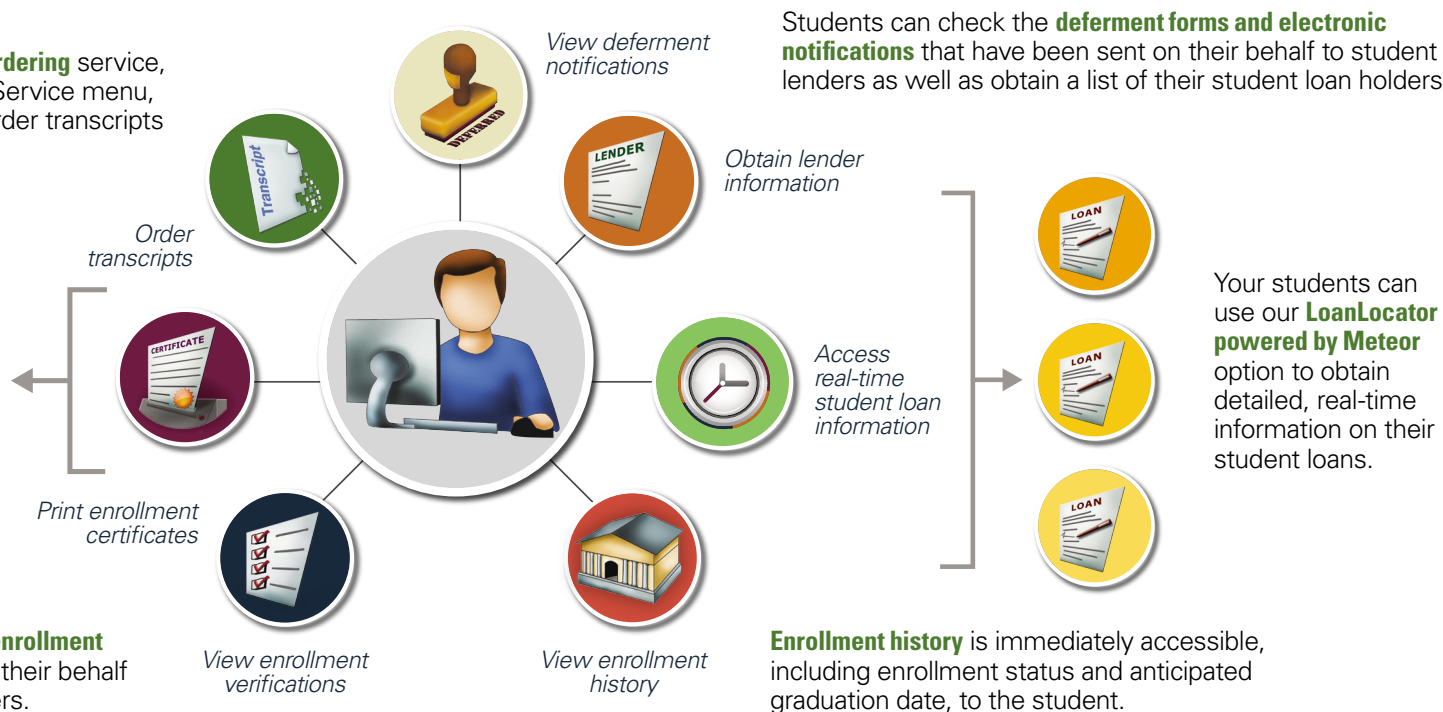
rdering service, Service menu, rder transcripts

View deferment notifications

DEFERRED

Students can check the **deferment forms and electronic notifications** that have been sent on their behalf to student lenders as well as obtain a list of their student loan holders

Transcript

LENDER

Obtain lender information

Order transcripts

LOAN

Your students can use our **LoanLocator powered by Meteor** option to obtain detailed, real-time information on their student loans.

CERTIFICATE

LOAN

Access real-time student loan information

LOAN

Print enrollment certificates

enrollment their behalf ers.

View enrollment verifications

View enrollment history

**Enrollment history** is immediately accessible, including enrollment status and anticipated graduation date, to the student.